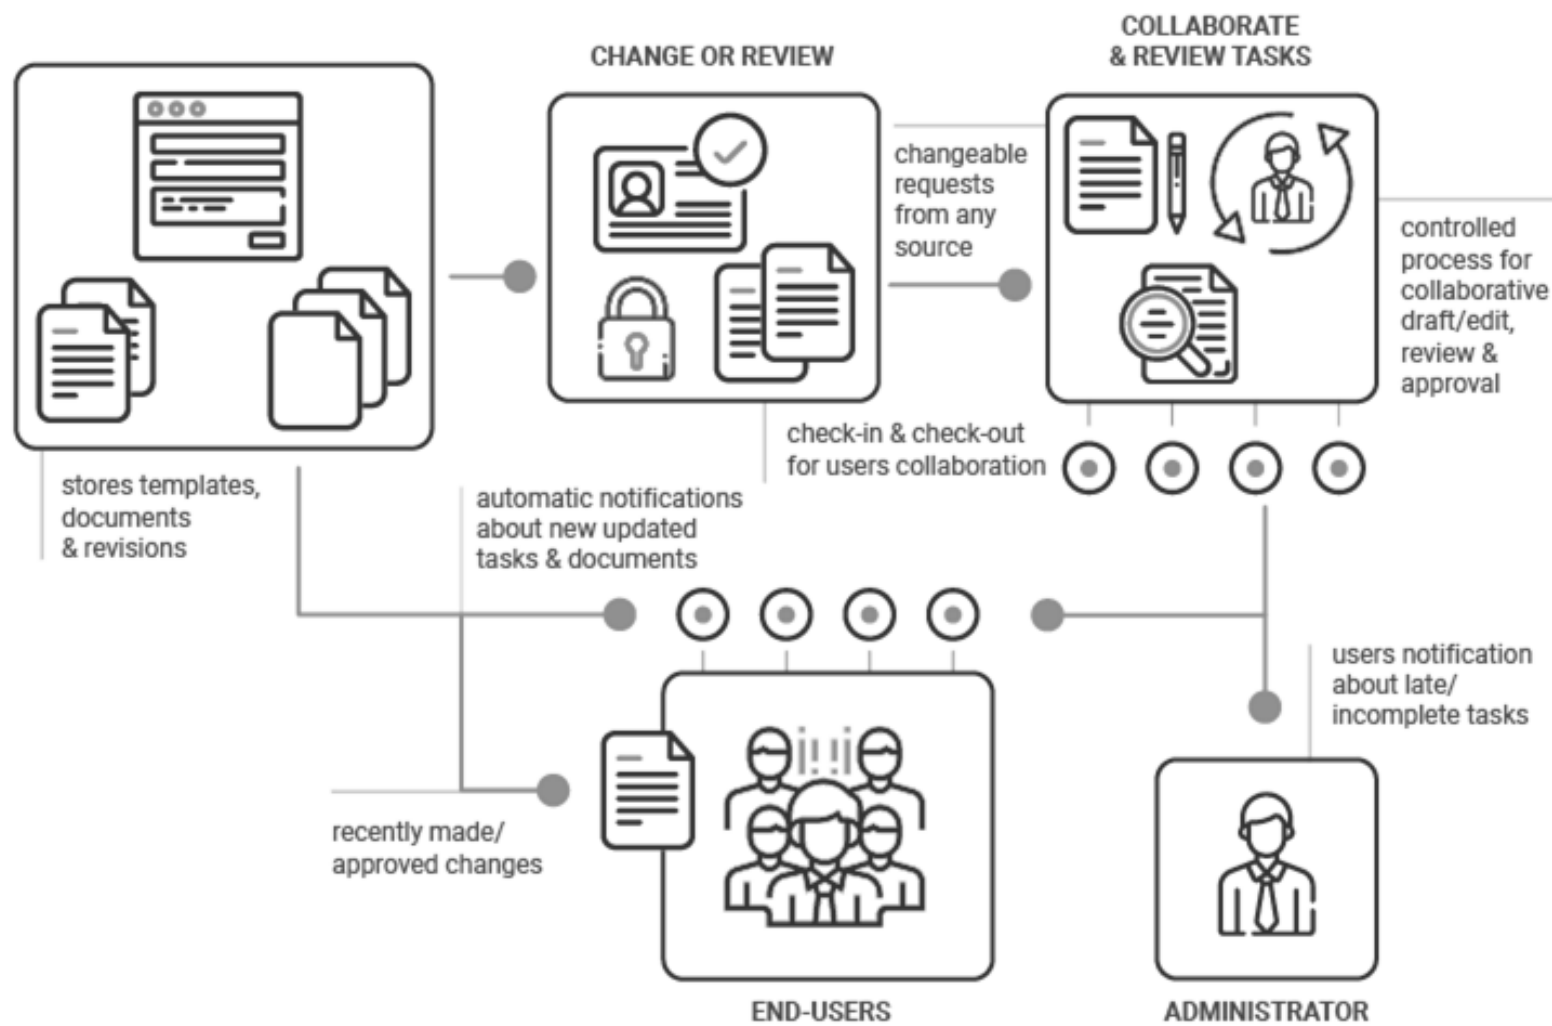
CHANGE OR REVIEW

COLLABORATE & REVIEW TASKS

changeable requests from any source

controlled process for collaborative draft/edit, review & approval

check-in & check-out for users collaboration

stores templates, documents & revisions

automatic notifications about new updated tasks & documents

users notification about late/ incomplete tasks

recently made/ approved changes

END-USERS

ADMINISTRATOR